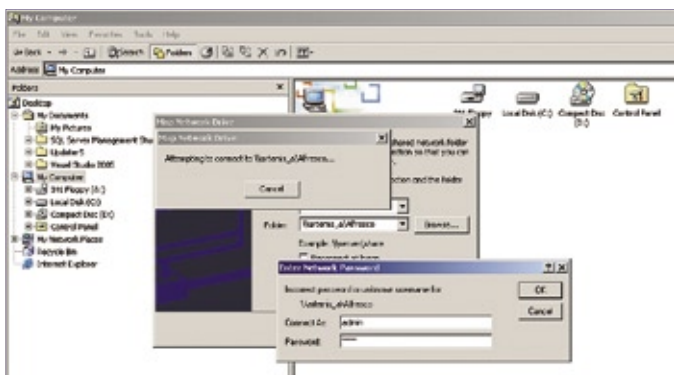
My Computer
File Edit View Favorites Tools Help
Back Search Folders
Address My Computer
Folders
Desktop
My Documents
My Pictures
SQL Server Management Stu
Update 5
Visual Studio 2005
My Computer
3½ Floppy (A:)
Local Disk (C:)
Compact Disc (D:)
Control Panel
My Network Places
Recycle Bin
Internet Explorer
3½ Floppy
Local Disk (C:)
Compact Disc (D:)
Control Panel
Map Network Drive
Map Network Drive
Attempting to connect to \\artemis_a\Alfresco...
Cancel
shared network folder
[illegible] so that you can
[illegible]
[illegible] ction and the folder
Folder: \\artemis_a\Alfresco
Browse...
Example: \\server\share
Reconnect at logon
Enter Network Password
Incorrect password or unknown username for:
\\artemis_a\Alfresco
Connect As: admin
Password: *****
OK
Cancel